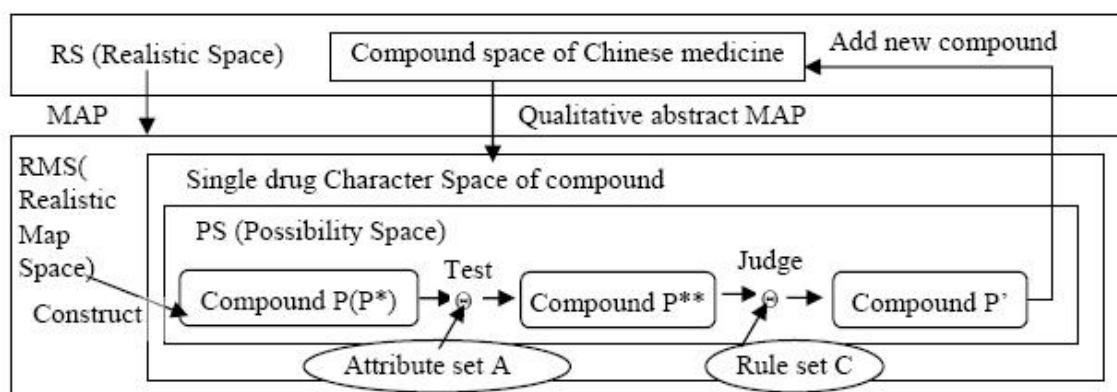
RS (Realistic Space)

Compound space of Chinese medicine

Add new compound

MAP

Qualitative abstract MAP

RMS( Realistic Map Space)

Single drug Character Space of compound

PS (Possibility Space)

Construct

Compound P(P*)

Test

$\ominus$

Compound P**

Judge

$\ominus$

Compound P'

Attribute set A

Rule set C